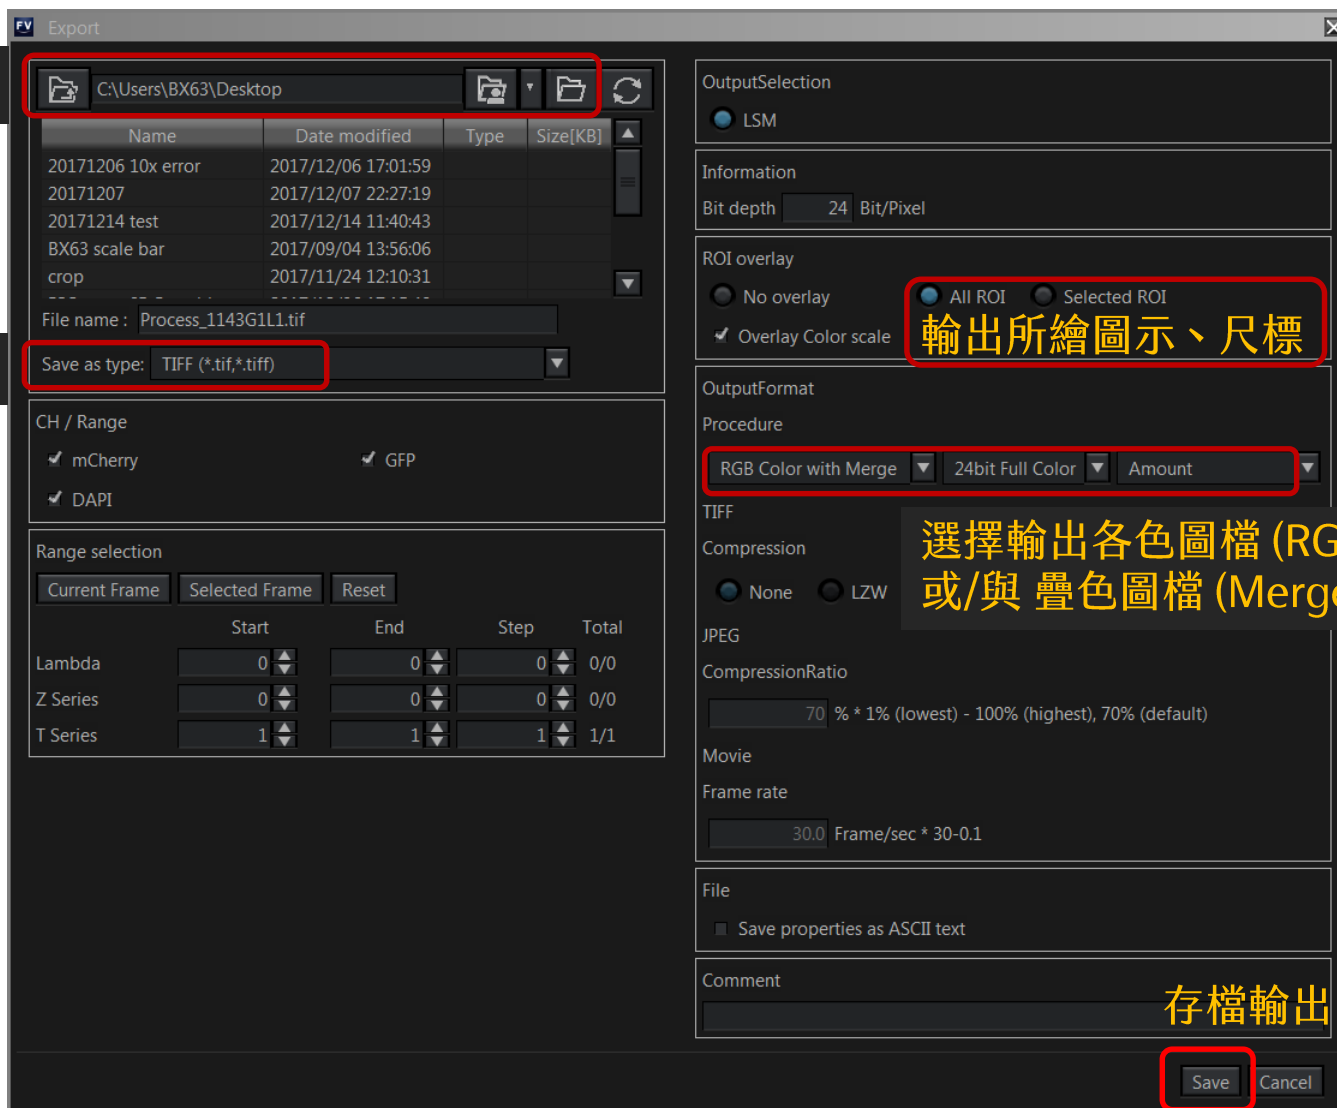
FV Export

C:\Users\BX63\Desktop

| Name | Date modified | Type | Size[KB] |
|---|---|---|---|
| 20171206 10x error | 2017/12/06 17:01:59 | | |
| 20171207 | 2017/12/07 22:27:19 | | |
| 20171214 test | 2017/12/14 11:40:43 | | |
| BX63 scale bar | 2017/09/04 13:56:06 | | |
| crop | 2017/11/24 12:10:31 | | |

File name : Process_1143G1L1.tif

Save as type: TIFF (*.tif,*.tiff)

CH / Range
mCherry
GFP
DAPI

Range selection
Current Frame
Selected Frame
Reset

| | Start | End | Step | Total |
|---|---|---|---|---|
| Lambda | 0 | 0 | 0 | 0/0 |
| Z Series | 0 | 0 | 0 | 0/0 |
| T Series | 1 | 1 | 1 | 1/1 |

OutputSelection
LSM

Information
Bit depth 24 Bit/Pixel

ROI overlay
No overlay
All ROI
Selected ROI
Overlay Color scale
輸出所繪圖示、尺標

OutputFormat
Procedure
RGB Color with Merge
24bit Full Color
Amount

TIFF
Compression
None
LZW
選擇輸出各色圖檔 (RG
或/與 疊色圖檔 (Merge

JPEG
CompressionRatio
70 % * 1% (lowest) - 100% (highest), 70% (default)

Movie
Frame rate
30.0 Frame/sec * 30-0.1

File
Save properties as ASCII text

Comment
存檔輸出

Save
Cancel